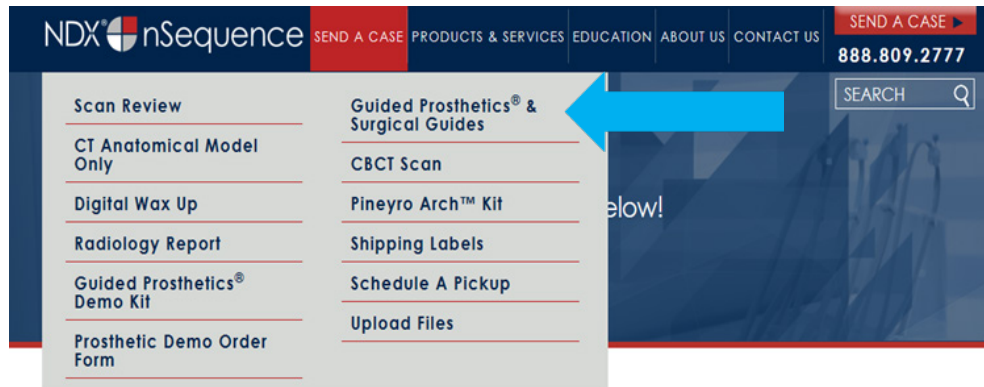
NDX nSequence SEND A CASE PRODUCTS & SERVICES EDUCATION ABOUT US CONTACT US

SEND A CASE ▶
888.809.2777

SEARCH

Scan Review

CT Anatomical Model Only

Digital Wax Up

Radiology Report

Guided Prosthetics® Demo Kit

Prosthetic Demo Order Form

Guided Prosthetics® & Surgical Guides

CBCT Scan

Pineyro Arch™ Kit

Shipping Labels

Schedule A Pickup

Upload Files

elow!